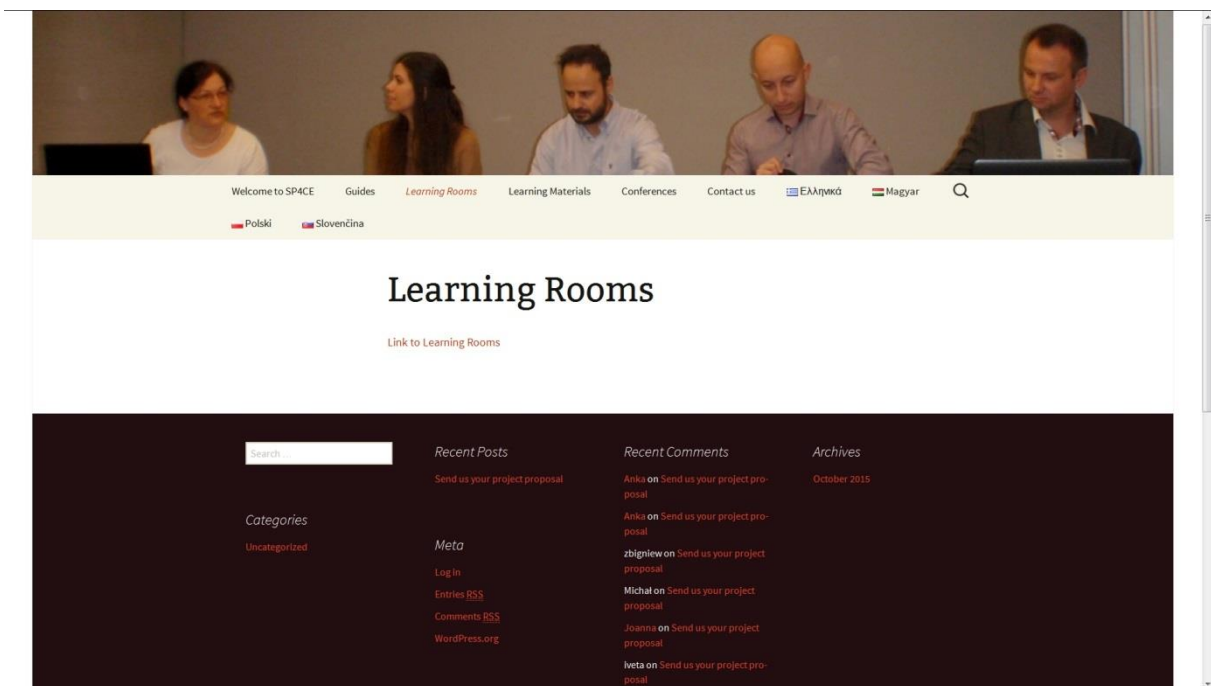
Welcome to SP4CE Guides Learning Rooms Learning Materials Conferences Contact us Ελληνικά Magyar

Polski Slovenčina

Learning Rooms

Link to Learning Rooms

Search ...

Categories

Uncategorized

Recent Posts

Send us your project proposal

Meta

Log in

Entries RSS

Comments RSS

WordPress.org

Recent Comments

Anka on Send us your project proposal

Anka on Send us your project proposal

zbigniew on Send us your project proposal

Michał on Send us your project proposal

Joanna on Send us your project proposal

Iveta on Send us your project proposal

Archives

October 2015